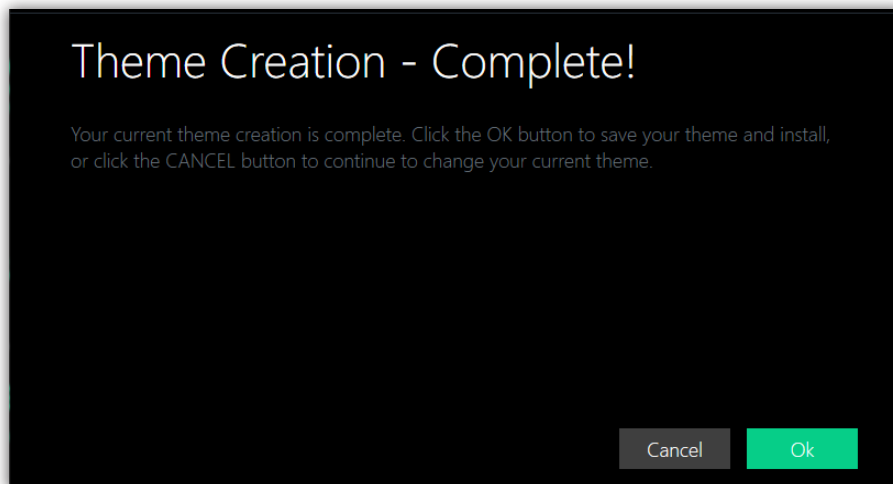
Theme Creation - Complete!

Your current theme creation is complete. Click the OK button to save your theme and install, or click the CANCEL button to continue to change your current theme.

Cancel

Ok